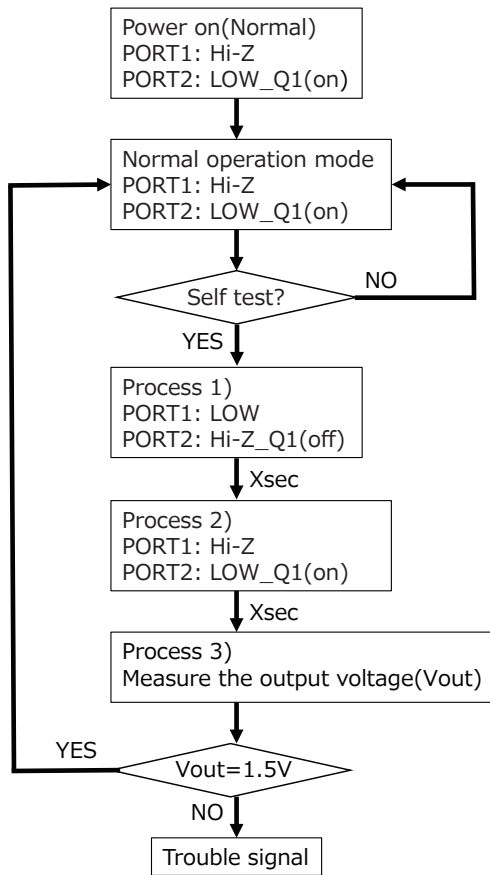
Power on(Normal)
PORT1: Hi-Z
PORT2: LOW_Q1(on)

Normal operation mode
PORT1: Hi-Z
PORT2: LOW_Q1(on)

Self test?

NO

YES

Process 1)
PORT1: LOW
PORT2: Hi-Z_Q1(off)

Xsec

Process 2)
PORT1: Hi-Z
PORT2: LOW_Q1(on)

Xsec

Process 3)
Measure the output voltage(Vout)

YES

Vout=1.5V

NO

Trouble signal